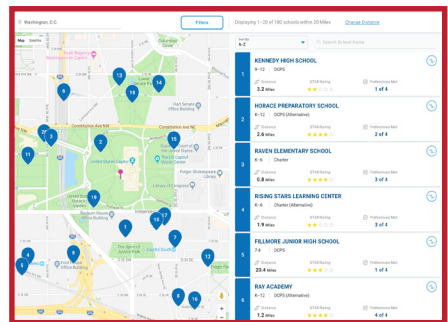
Washington, D.C.

Filters

Displaying 1-20 of 180 schools within 20 Miles

Change Distance

Map Satellite

Sort By
A-Z

Search School Name

1
KENNEDY HIGH SCHOOL
9-12 DCPS
Distance
3.2 Miles
STAR Rating
Preferences Met
1 of 4

2
HORACE PREPARATORY SCHOOL
K-12 DCPS (Alternative)
Distance
2.6 Miles
STAR Rating
Preferences Met
2 of 4

3
RAVEN ELEMENTARY SCHOOL
K-6 Charter
Distance
0.8 Miles
STAR Rating
Preferences Met
3 of 4

4
RISING STARS LEARNING CENTER
K-6 Charter (Alternative)
Distance
1.9 Miles
STAR Rating
Preferences Met
3 of 4

5
FILLMORE JUNIOR HIGH SCHOOL
7-8 DCPS
Distance
20.4 Miles
STAR Rating
Preferences Met
1 of 4

6
RAY ACADEMY
K-12 DCPS (Alternative)
Distance
1.2 Miles
STAR Rating
Preferences Met
4 of 4

13 19 14 6 2 11 12 15 19 1 18 17 7 8 4 5 13 9 16

Constitution Ave NW